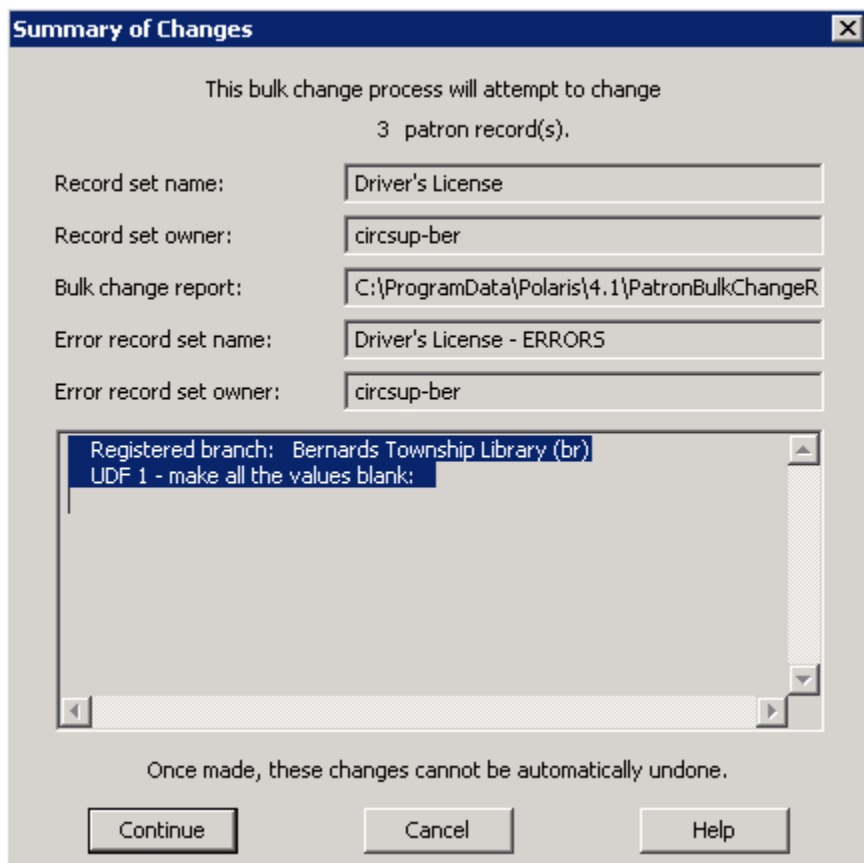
Summary of Changes

This bulk change process will attempt to change

3 patron record(s).

Record set name: Driver's License

Record set owner: circsup-ber

Bulk change report: C:\ProgramData\Polaris\4.1\PatronBulkChangeR

Error record set name: Driver's License - ERRORS

Error record set owner: circsup-ber

Registered branch: Bernards Township Library (br)
UDF 1 - make all the values blank:

Once made, these changes cannot be automatically undone.

Continue Cancel Help